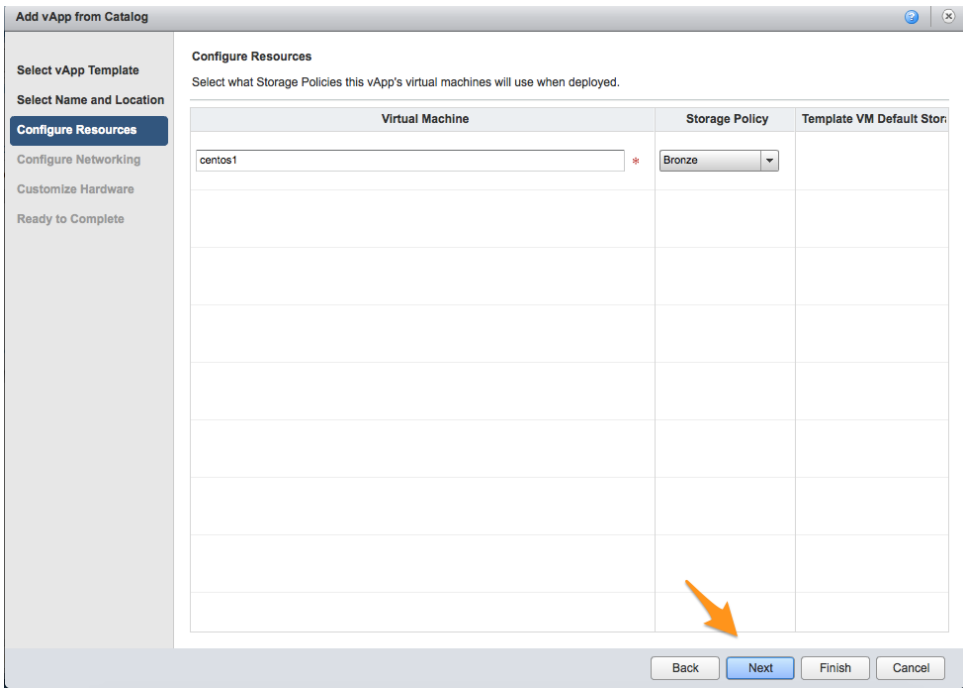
Add vApp from Catalog

Select vApp Template
Select Name and Location
Configure Resources
Configure Networking
Customize Hardware
Ready to Complete

Configure Resources

Select what Storage Policies this vApp's virtual machines will use when deployed.

| Virtual Machine | Storage Policy | Template VM Default Stor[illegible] |
|---|---|---|
| centos1 * | Bronze | |

Back Next Finish Cancel